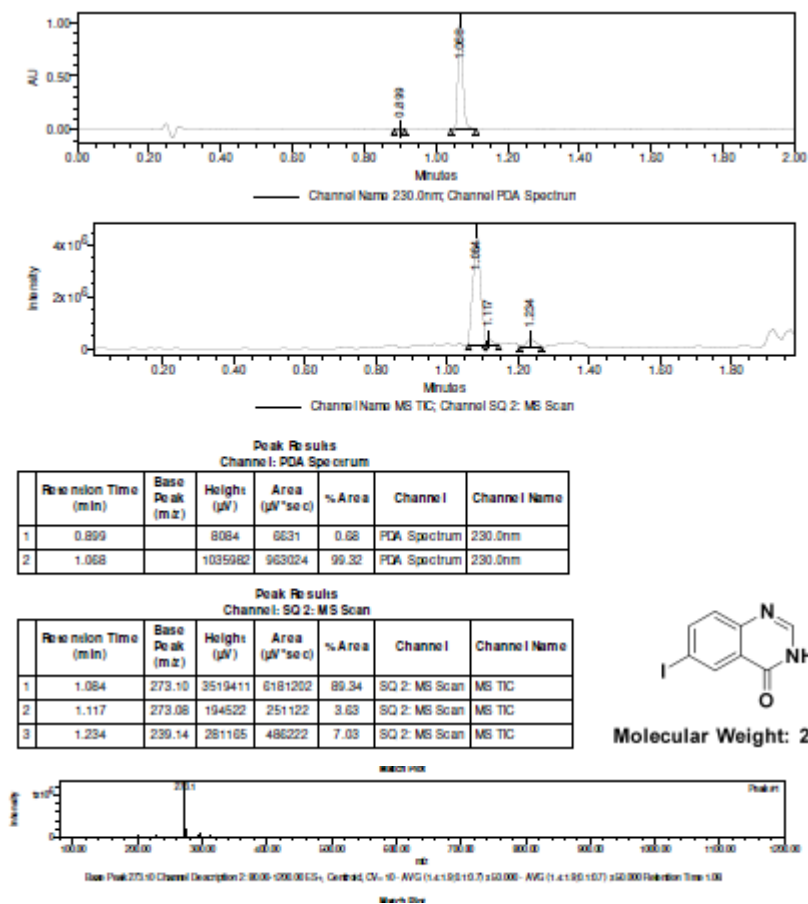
1.00
AU 0.50
0.00
0.899
1.068
0.00 0.20 0.40 0.60 0.80 1.00 1.20 1.40 1.60 1.80 2.00
Minutes
Channel Name 230.0nm; Channel PDA Spectrum

Intensity
$4x10^6$
$2x10^6$
0
1.084
1.117
1.234
0.20 0.40 0.60 0.80 1.00 1.20 1.40 1.60 1.80
Minutes
Channel Name MS TIC; Channel SQ 2: MS Scan

Peak Results
Channel: PDA Spectrum

| | Retention Time (min) | Base Peak (m/z) | Height (µV) | Area (µV*sec) | % Area | Channel | Channel Name |
|---|---|---|---|---|---|---|---|
| 1 | 0.899 | | 8084 | 6631 | 0.68 | PDA Spectrum | 230.0nm |
| 2 | 1.068 | | 1035982 | 963024 | 99.32 | PDA Spectrum | 230.0nm |

Peak Results
Channel: SQ 2: MS Scan

| | Retention Time (min) | Base Peak (m/z) | Height (µV) | Area (µV*sec) | % Area | Channel | Channel Name |
|---|---|---|---|---|---|---|---|
| 1 | 1.084 | 273.10 | 3519411 | 6181202 | 89.34 | SQ 2: MS Scan | MS TIC |
| 2 | 1.117 | 273.08 | 194522 | 251122 | 3.63 | SQ 2: MS Scan | MS TIC |
| 3 | 1.234 | 239.14 | 281165 | 486222 | 7.03 | SQ 2: MS Scan | MS TIC |

N
NH
I
O
Molecular Weight: 2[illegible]

Match Plot
Intensity
273.1
Product
100.00 200.00 300.00 400.00 500.00 600.00 700.00 800.00 900.00 1000.00 1100.00 1200.00
m/z
Base Peak 273.10 Channel Description 2: 80.00-1200.00 ES+, Centroid, CV= 10 - AVG (1.4:1.9(0.1:0.7) ±50.000 - AVG (1.4:1.9(0.1:0.7) ±50.000 Retention Time 1.08

Match Plot